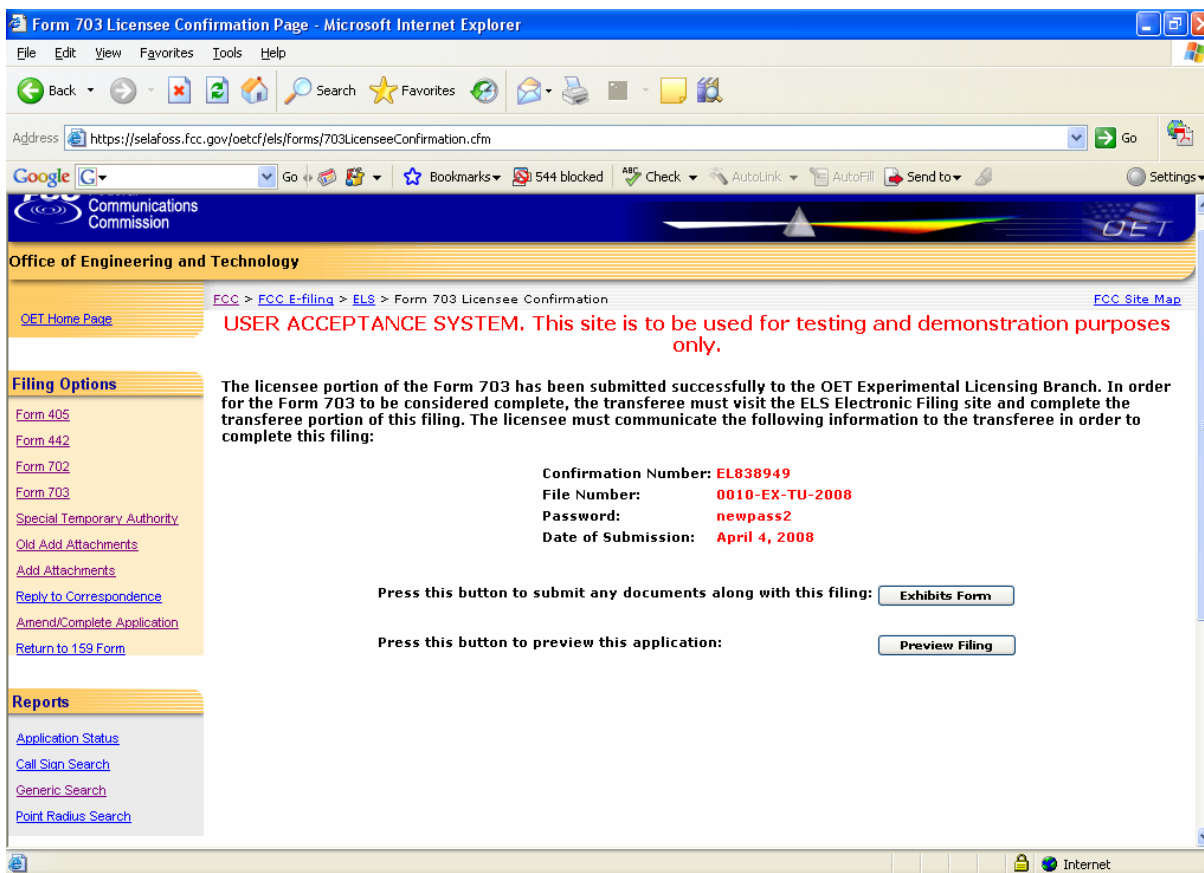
Form 703 Licensee Confirmation Page - Microsoft Internet Explorer

File Edit View Favorites Tools Help

Back Search Favorites

Address https://selafoss.fcc.gov/oetcf/els/forms/703LicenseeConfirmation.cfm Go

Google Go Bookmarks 544 blocked Check AutoLink AutoFill Send to Settings

Communications Commission

OET

Office of Engineering and Technology

OET Home Page

FCC > FCC E-filing > ELS > Form 703 Licensee Confirmation

FCC Site Map

USER ACCEPTANCE SYSTEM. This site is to be used for testing and demonstration purposes only.

Filing Options

Form 405
Form 442
Form 702
Form 703
Special Temporary Authority
Old Add Attachments
Add Attachments
Reply to Correspondence
Amend/Complete Application
Return to 159 Form

Reports

Application Status
Call Sign Search
Generic Search
Point Radius Search

The licensee portion of the Form 703 has been submitted successfully to the OET Experimental Licensing Branch. In order for the Form 703 to be considered complete, the transferee must visit the ELS Electronic Filing site and complete the transferee portion of this filing. The licensee must communicate the following information to the transferee in order to complete this filing:

Confirmation Number: EL838949
File Number: 0010-EX-TU-2008
Password: newpass2
Date of Submission: April 4, 2008

Press this button to submit any documents along with this filing: Exhibits Form

Press this button to preview this application: Preview Filing

Internet